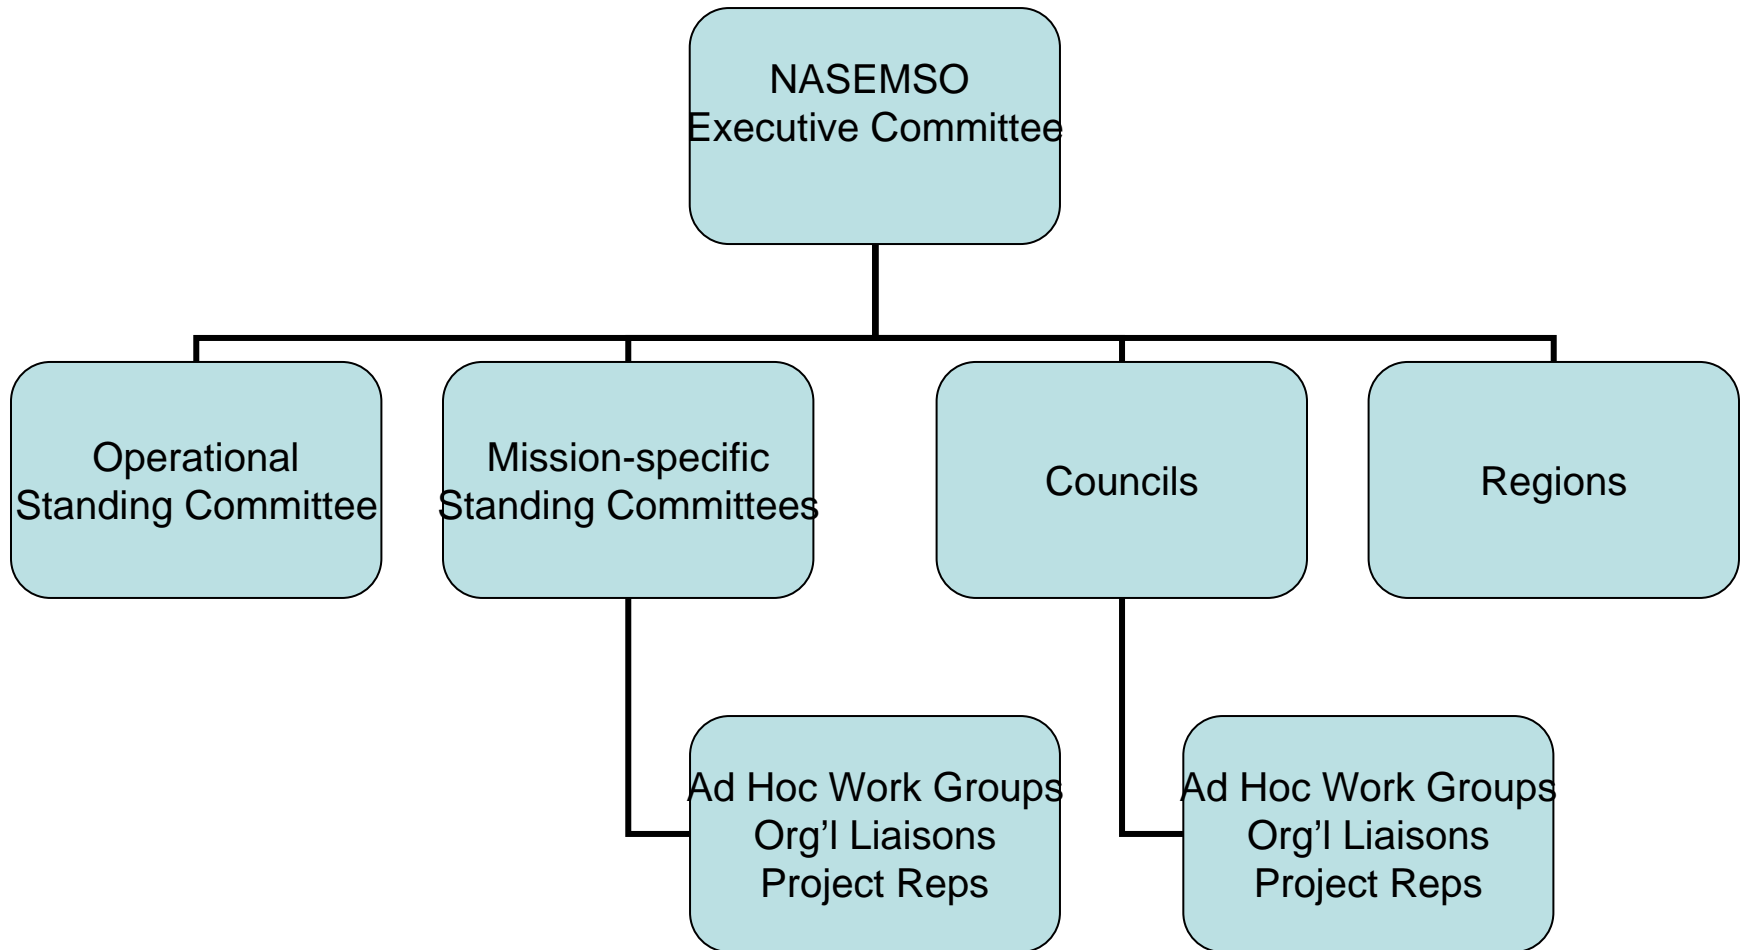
NASEMSO
Executive Committee

Operational
Standing Committee

Mission-specific
Standing Committees

Councils

Regions

Ad Hoc Work Groups
Org'l Liaisons
Project Reps

Ad Hoc Work Groups
Org'l Liaisons
Project Reps